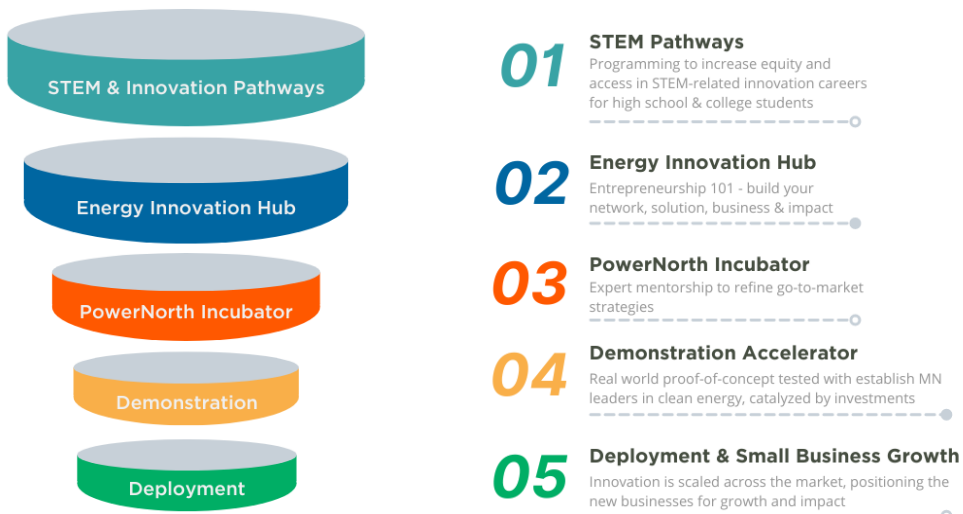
STEM & Innovation Pathways

Energy Innovation Hub

PowerNorth Incubator

Demonstration

Deployment

01 STEM Pathways
Programming to increase equity and access in STEM-related innovation careers for high school & college students

02 Energy Innovation Hub
Entrepreneurship 101 - build your network, solution, business & impact

03 PowerNorth Incubator
Expert mentorship to refine go-to-market strategies

04 Demonstration Accelerator
Real world proof-of-concept tested with establish MN leaders in clean energy, catalyzed by investments

05 Deployment & Small Business Growth
Innovation is scaled across the market, positioning the new businesses for growth and impact